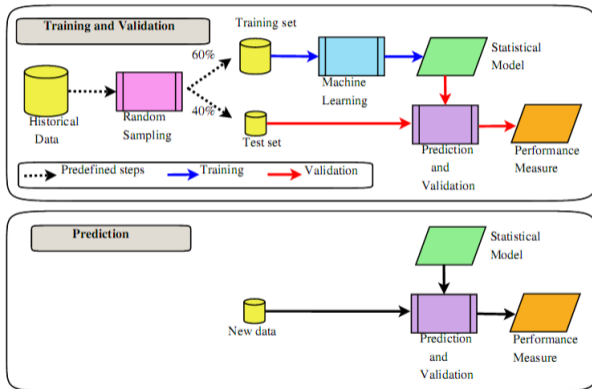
Training and Validation

Training set

60%

Statistical Model

Historical Data

Random Sampling

Machine Learning

40%

Test set

Prediction and Validation

Performance Measure

Predefined steps

Training

Validation

Prediction

Statistical Model

New data

Prediction and Validation

Performance Measure